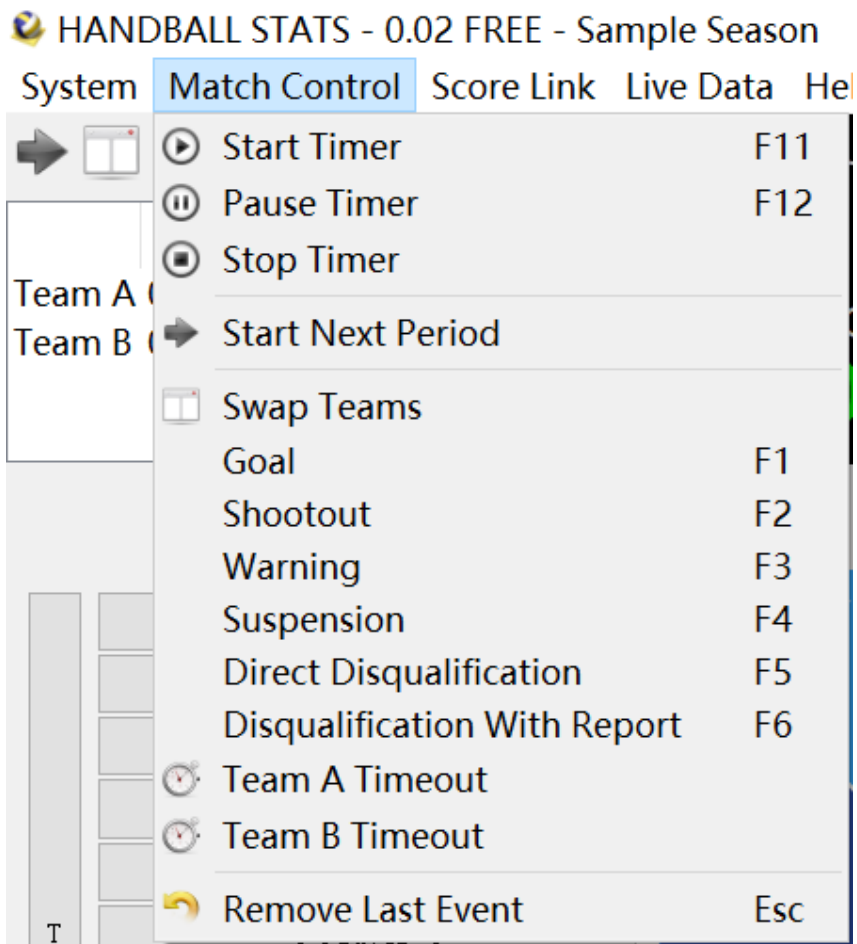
HANDBALL STATS - 0.02 FREE - Sample Season

System Match Control Score Link Live Data He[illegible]

Start Timer F11
Pause Timer F12
Stop Timer
Start Next Period
Swap Teams
Goal F1
Shootout F2
Warning F3
Suspension F4
Direct Disqualification F5
Disqualification With Report F6
Team A Timeout
Team B Timeout
Remove Last Event Esc

Team A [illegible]
Team B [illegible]

T